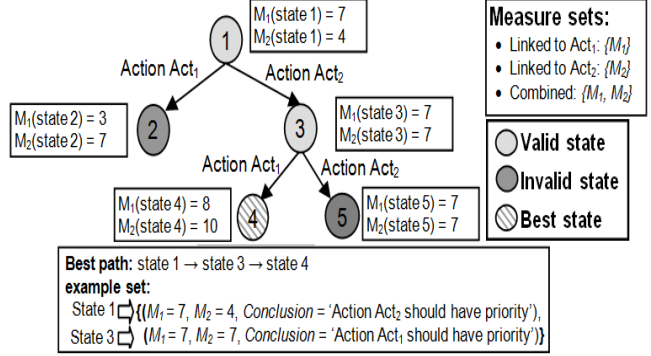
1

M$_1$(state 1) = 7
M$_2$(state 1) = 4

Action Act$_1$

Action Act$_2$

M$_1$(state 2) = 3
M$_2$(state 2) = 7

2

3

M$_1$(state 3) = 7
M$_2$(state 3) = 7

Action Act$_1$

Action Act$_2$

M$_1$(state 4) = 8
M$_2$(state 4) = 10

4

5

M$_1$(state 5) = 7
M$_2$(state 5) = 7

**Measure sets:**
- Linked to Act$_1$: *{M$_1$}*
- Linked to Act$_2$: *{M$_2$}*
- Combined: *{M$_1$, M$_2$}*

Valid state
Invalid state
Best state

**Best path:** state 1 → state 3 → state 4
**example set:**
State 1 **{**(*M$_1$* = 7, *M$_2$* = 4, *Conclusion* = 'Action Act$_2$ should have priority'),
State 3 (*M$_1$* = 7, *M$_2$* = 7, *Conclusion* = 'Action Act$_1$ should have priority')**}**